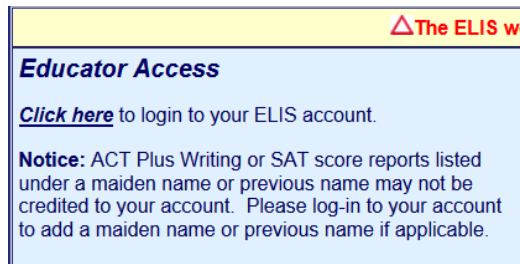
⚠The ELIS w

Educator Access

Click here to login to your ELIS account.

Notice: ACT Plus Writing or SAT score reports listed under a maiden name or previous name may not be credited to your account. Please log-in to your account to add a maiden name or previous name if applicable.